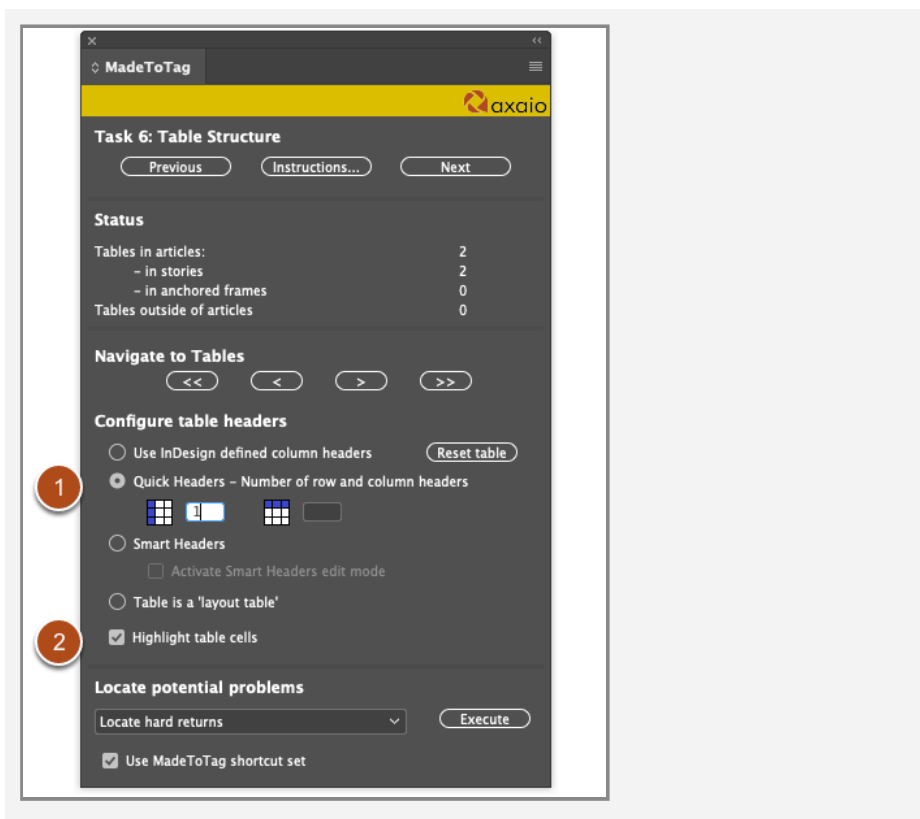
×
‹‹
MadeToTag
axaio
Task 6: Table Structure
Previous
Instructions...
Next
Status
Tables in articles: 2
– in stories 2
– in anchored frames 0
Tables outside of articles 0
Navigate to Tables
<<
<
>
>>
Configure table headers
Use InDesign defined column headers
Reset table
1
Quick Headers – Number of row and column headers
1
Smart Headers
Activate Smart Headers edit mode
Table is a 'layout table'
2
Highlight table cells
Locate potential problems
Locate hard returns
Execute
Use MadeToTag shortcut set